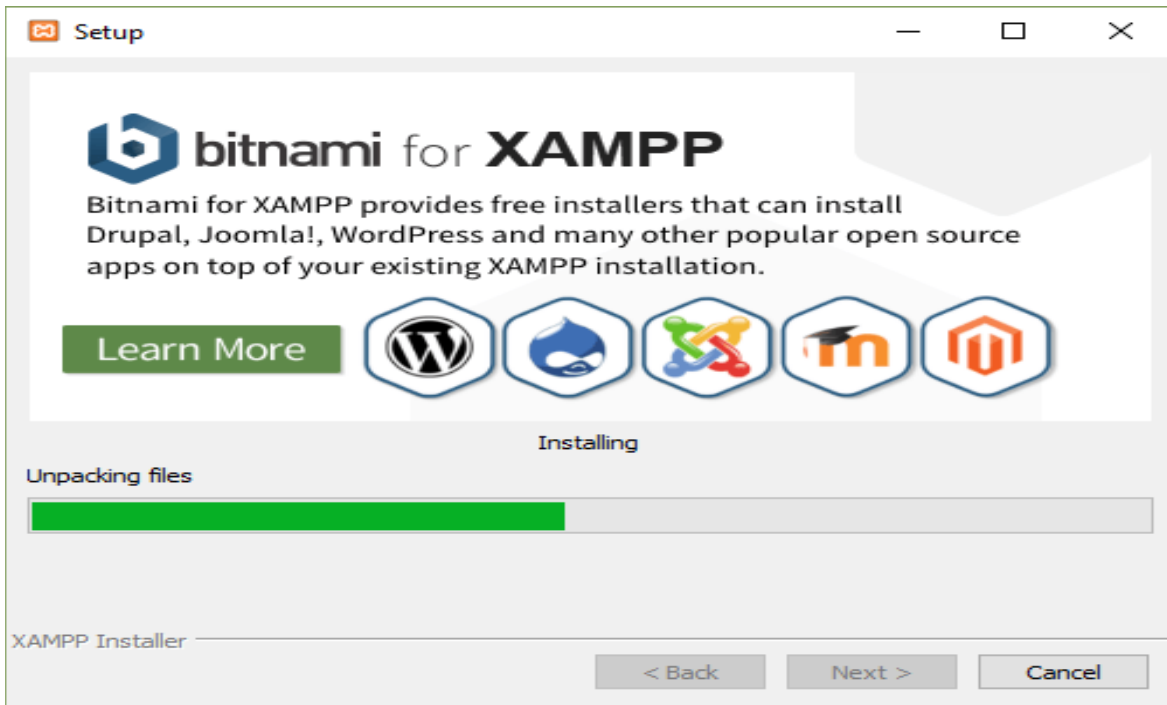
Setup

bitnami for XAMPP

Bitnami for XAMPP provides free installers that can install Drupal, Joomla!, WordPress and many other popular open source apps on top of your existing XAMPP installation.

Learn More

Installing

Unpacking files

XAMPP Installer

< Back

Next >

Cancel